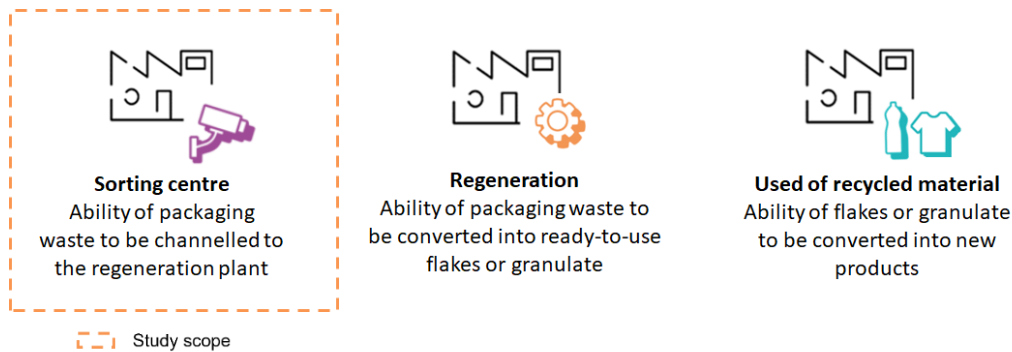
**Sorting centre**
Ability of packaging waste to be channelled to the regeneration plant

**Regeneration**
Ability of packaging waste to be converted into ready-to-use flakes or granulate

**Used of recycled material**
Ability of flakes or granulate to be converted into new products

Study scope